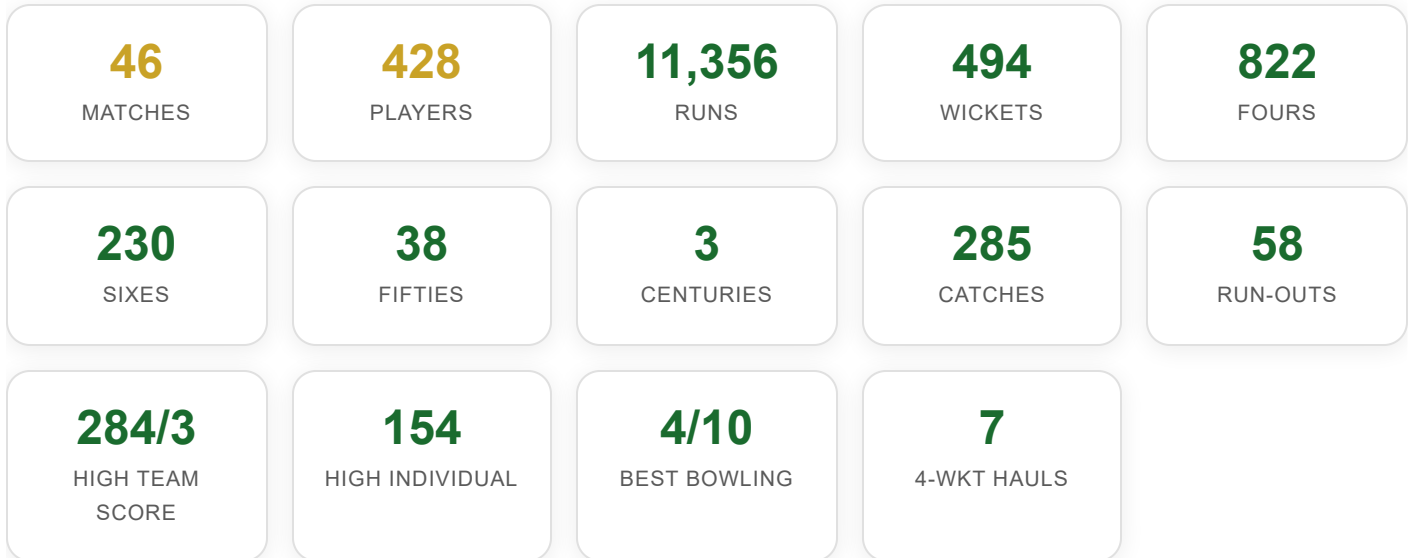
46
MATCHES

428
PLAYERS

11,356
RUNS

494
WICKETS

822
FOURS

230
SIXES

38
FIFTIES

3
CENTURIES

285
CATCHES

58
RUN-OUTS

284/3
HIGH TEAM SCORE

154
HIGH INDIVIDUAL

4/10
BEST BOWLING

7
4-WKT HAULS